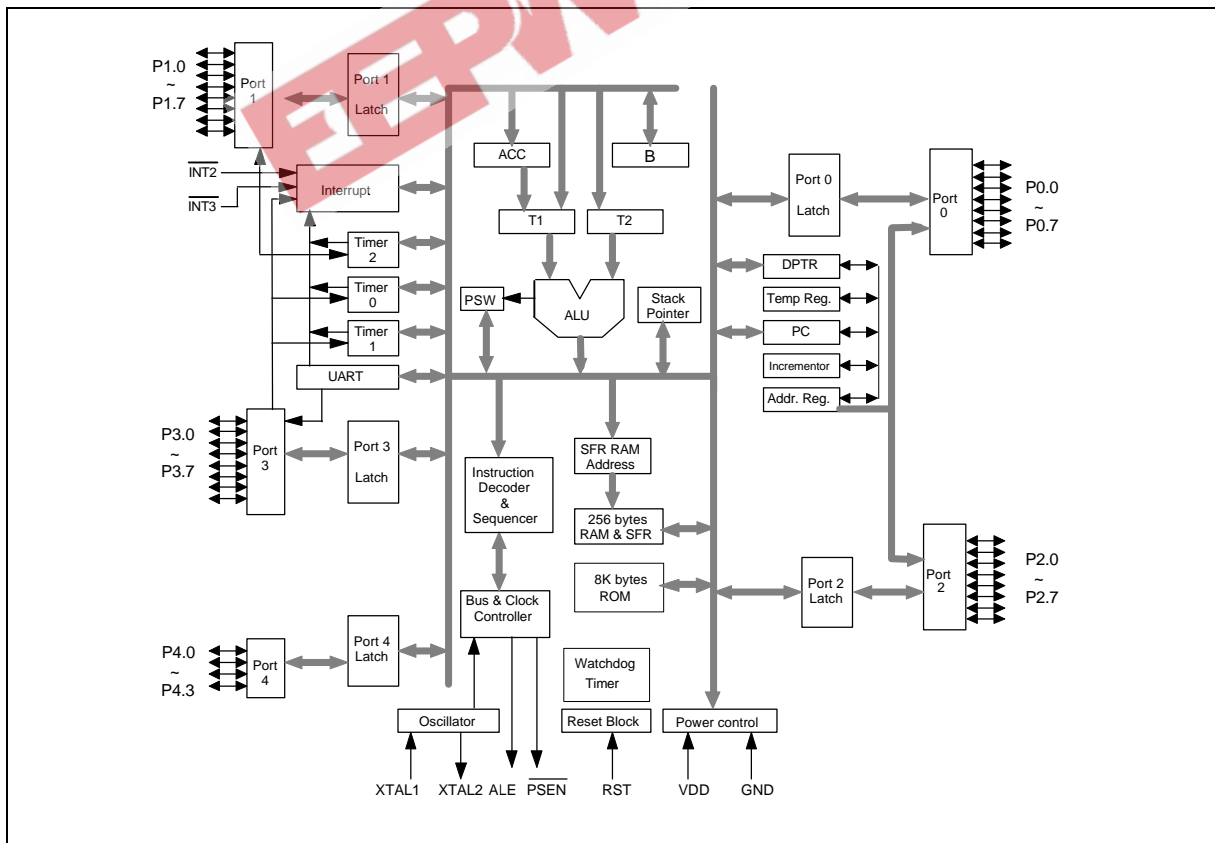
P1.0
~
P1.7

Port 1

Port 1 Latch

$\overline{INT2}$

$\overline{INT3}$

Interrupt

Timer 2

Timer 0

Timer 1

UART

P3.0
~
P3.7

Port 3

Port 3 Latch

P4.0
~
P4.3

Port 4

Port 4 Latch

ACC

B

T1

T2

PSW

ALU

Stack Pointer

Instruction Decoder & Sequencer

Bus & Clock Controller

SFR RAM Address

256 bytes RAM & SFR

8K bytes ROM

Watchdog Timer

Oscillator

Reset Block

Power control

Port 0 Latch

Port 0

P0.0
~
P0.7

DPTR

Temp Reg.

PC

Incrementor

Addr. Reg.

Port 2 Latch

Port 2

P2.0
~
P2.7

XTAL1 XTAL2 ALE $\overline{PSEN}$ RST VDD GND